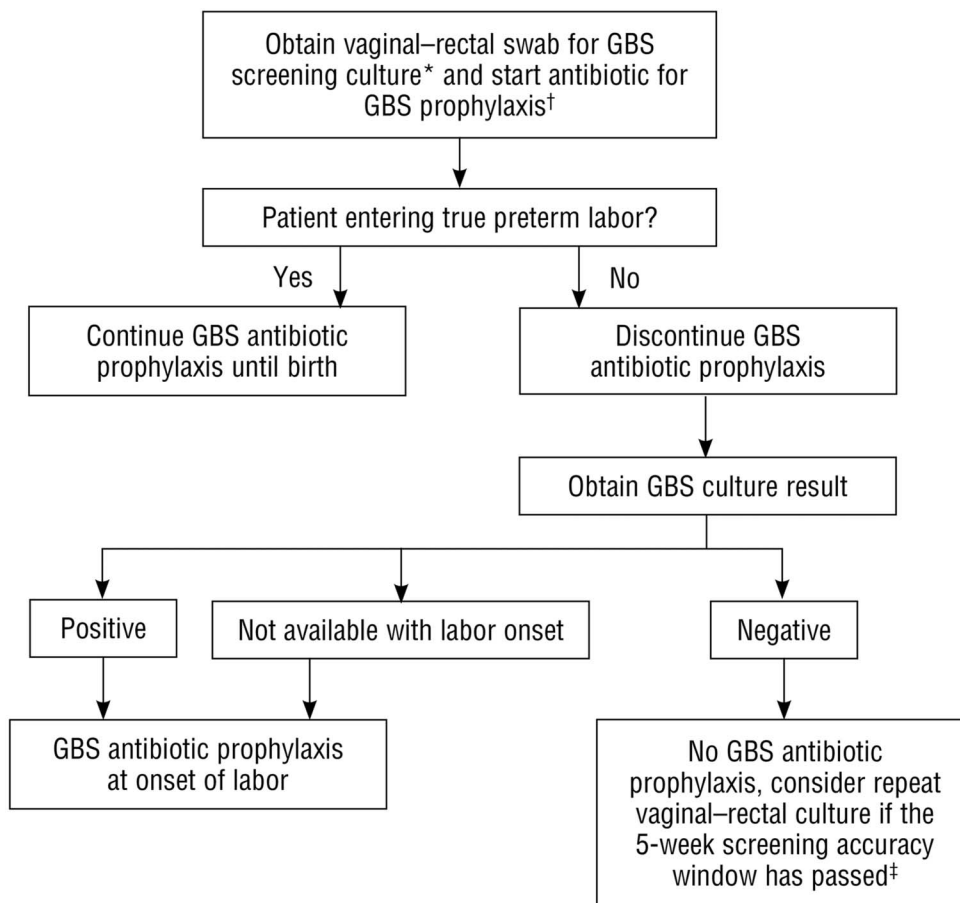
Obtain vaginal–rectal swab for GBS screening culture* and start antibiotic for GBS prophylaxis†

Patient entering true preterm labor?

Yes

No

Continue GBS antibiotic prophylaxis until birth

Discontinue GBS antibiotic prophylaxis

Obtain GBS culture result

Positive

Not available with labor onset

Negative

GBS antibiotic prophylaxis at onset of labor

No GBS antibiotic prophylaxis, consider repeat vaginal–rectal culture if the 5-week screening accuracy window has passed‡